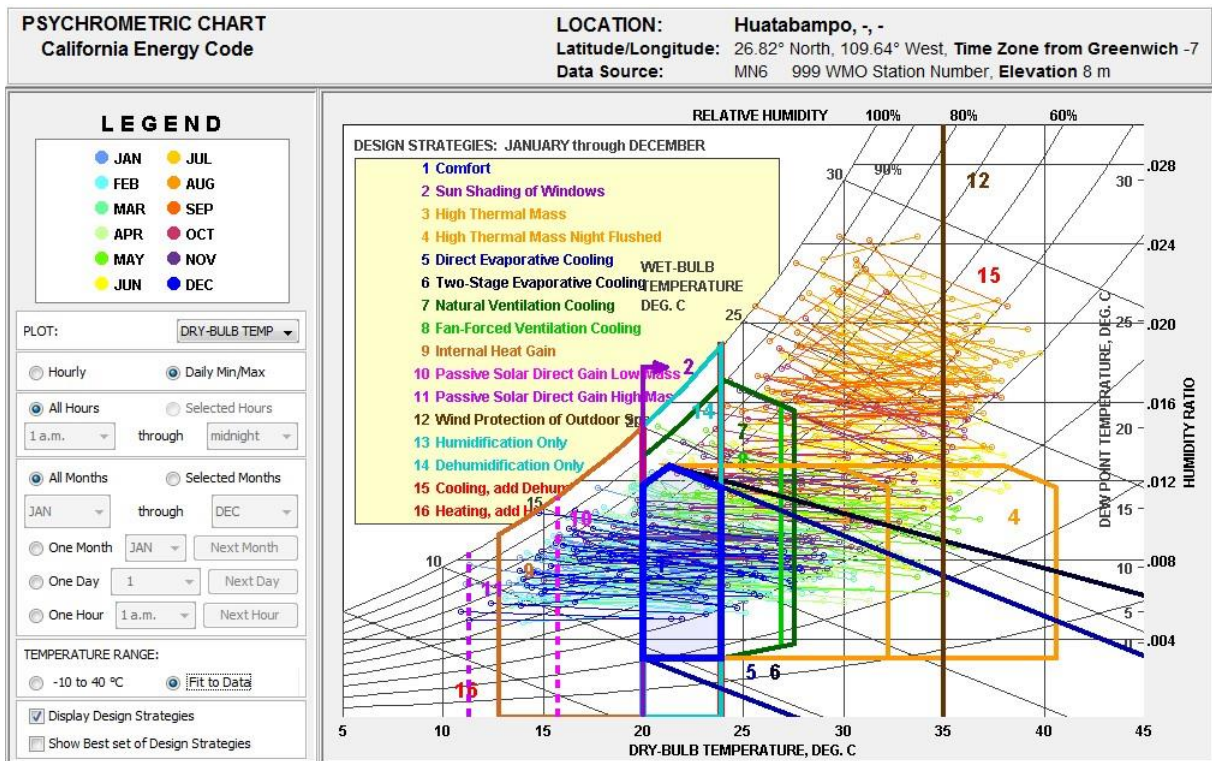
PSYCHROMETRIC CHART
California Energy Code

LOCATION: Huatabampo, -, -
Latitude/Longitude: 26.82° North, 109.64° West, Time Zone from Greenwich -7
Data Source: MN6 999 WMO Station Number, Elevation 8 m

LEGEND
JAN JUL
FEB AUG
MAR SEP
APR OCT
MAY NOV
JUN DEC

PLOT: DRY-BULB TEMP

Hourly
Daily Min/Max

All Hours
Selected Hours
1 a.m. through midnight

All Months
Selected Months
JAN through DEC
One Month JAN Next Month
One Day 1 Next Day
One Hour 1 a.m. Next Hour

TEMPERATURE RANGE:
-10 to 40 °C
Fit to Data

Display Design Strategies
Show Best set of Design Strategies

RELATIVE HUMIDITY 100% 80% 60%

DESIGN STRATEGIES: JANUARY through DECEMBER
1 Comfort
2 Sun Shading of Windows
3 High Thermal Mass
4 High Thermal Mass Night Flushed
5 Direct Evaporative Cooling
6 Two-Stage Evaporative Cooling
7 Natural Ventilation Cooling
8 Fan-Forced Ventilation Cooling
9 Internal Heat Gain
10 Passive Solar Direct Gain Low Mass
11 Passive Solar Direct Gain High Mas
12 Wind Protection of Outdoor Sp
13 Humidification Only
14 Dehumidification Only
15 Cooling, add Dehum
16 Heating, add H

WET-BULB TEMPERATURE DEG. C

30 90% 12 15 25 2 14 7 8 3 15 10 10 9 11 1 4 5 6 16

DEW POINT TEMPERATURE, DEG. C
HUMIDITY RATIO
.028 30 .024 25 .020 .016 20 .012 15 .008 10 5 .004 0

5 10 15 20 25 30 35 40 45
DRY-BULB TEMPERATURE, DEG. C